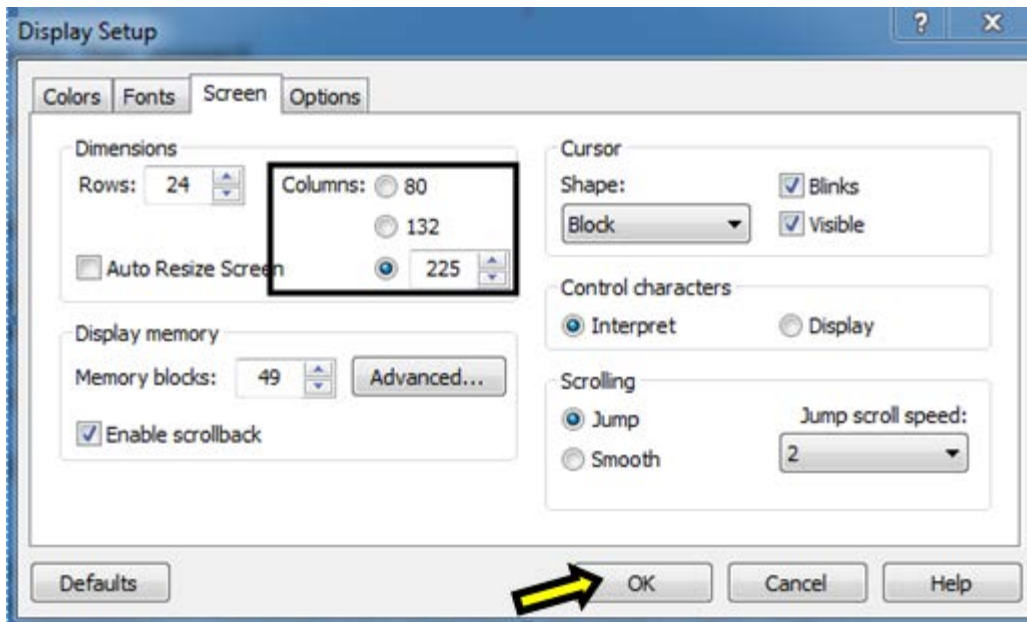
Display Setup

?
X

Colors
Fonts
Screen
Options

Dimensions
Rows: 24
Columns: 80
132
225
Auto Resize Screen

Display memory
Memory blocks: 49
Advanced...
Enable scrollback

Cursor
Shape:
Block
Blinks
Visible

Control characters
Interpret
Display

Scrolling
Jump
Smooth
Jump scroll speed:
2

Defaults
OK
Cancel
Help